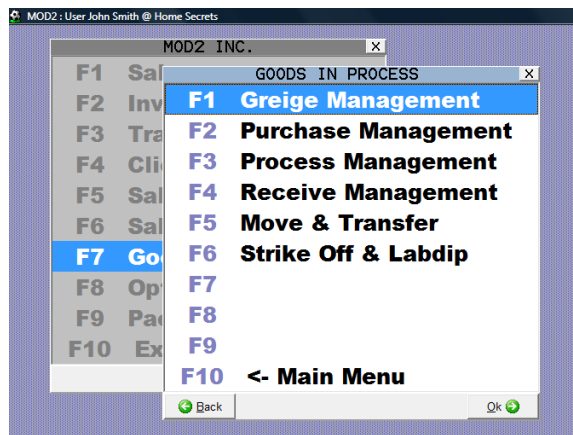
MOD2 : User John Smith @ Home Secrets

MOD2 INC.

X

F1 Sal
F2 Inv
F3 Tra
F4 Cli
F5 Sal
F6 Sal
F7 Goo
F8 Opt
F9 Pac
F10 Ex

GOODS IN PROCESS

X

F1 Greige Management
F2 Purchase Management
F3 Process Management
F4 Receive Management
F5 Move & Transfer
F6 Strike Off & Labdip
F7
F8
F9
F10 <- Main Menu

Back

Ok